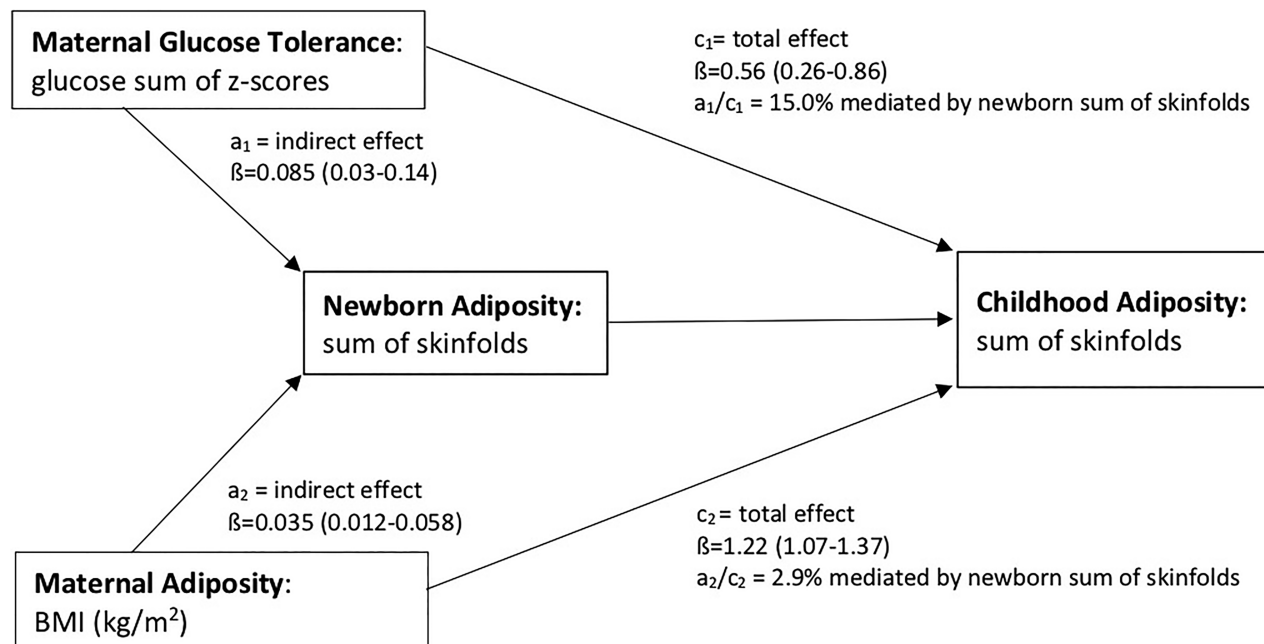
**Maternal Glucose Tolerance**: glucose sum of z-scores

$c_1$= total effect
ß=0.56 (0.26-0.86)
$a_1/c_1$ = 15.0% mediated by newborn sum of skinfolds

$a_1$ = indirect effect
ß=0.085 (0.03-0.14)

**Newborn Adiposity:** sum of skinfolds

**Childhood Adiposity:** sum of skinfolds

$a_2$ = indirect effect
ß=0.035 (0.012-0.058)

$c_2$ = total effect
ß=1.22 (1.07-1.37)
$a_2/c_2$ = 2.9% mediated by newborn sum of skinfolds

**Maternal Adiposity**: BMI (kg/m$^2$)